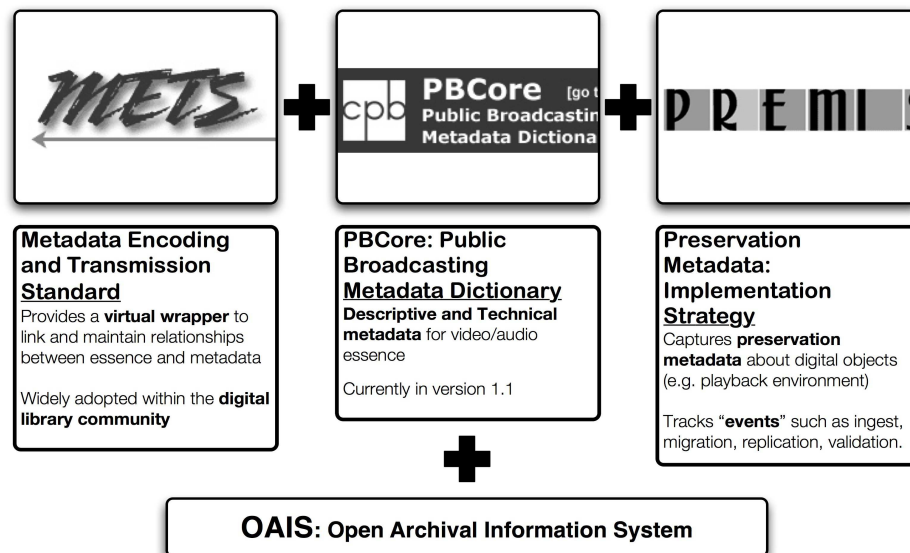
METS

cpb PBCore [go t
Public Broadcastin
Metadata Dictiona

P R E M I S

Metadata Encoding and Transmission Standard
Provides a **virtual wrapper** to link and maintain relationships between essence and metadata

Widely adopted within the **digital library community**

PBCore: Public Broadcasting Metadata Dictionary
**Descriptive and Technical metadata** for video/audio essence

Currently in version 1.1

Preservation Metadata: Implementation Strategy
Captures **preservation metadata** about digital objects (e.g. playback environment)

Tracks "**events**" such as ingest, migration, replication, validation.

OAIS: Open Archival Information System